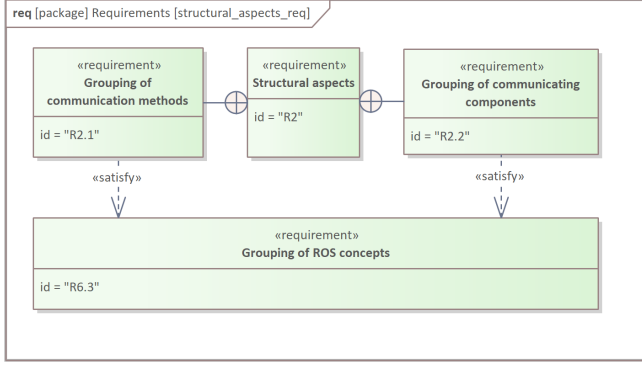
req [package] Requirements [structural_aspects_req]

«requirement»
Grouping of communication methods

id = "R2.1"

«requirement»
Structural aspects

id = "R2"

«requirement»
Grouping of communicating components

id = "R2.2"

«satisfy»

«satisfy»

«requirement»
Grouping of ROS concepts

id = "R6.3"